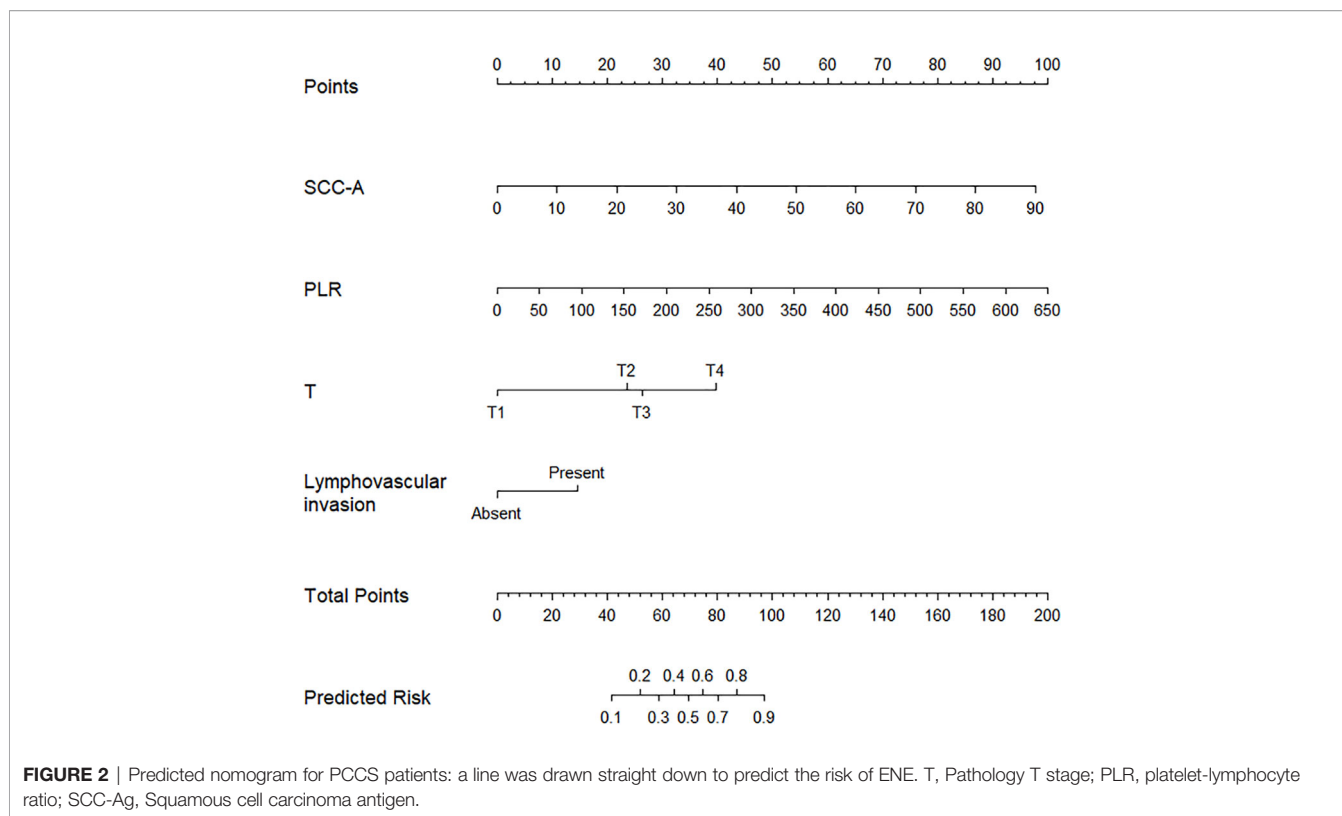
Points
0 10 20 30 40 50 60 70 80 90 100

SCC-A
0 10 20 30 40 50 60 70 80 90

PLR
0 50 100 150 200 250 300 350 400 450 500 550 600 650

T
T2 T4
T1 T3

Lymphovascular invasion
Present
Absent

Total Points
0 20 40 60 80 100 120 140 160 180 200

Predicted Risk
0.2 0.4 0.6 0.8
0.1 0.3 0.5 0.7 0.9

**FIGURE 2** | Predicted nomogram for PCCS patients: a line was drawn straight down to predict the risk of ENE. T, Pathology T stage; PLR, platelet-lymphocyte ratio; SCC-Ag, Squamous cell carcinoma antigen.